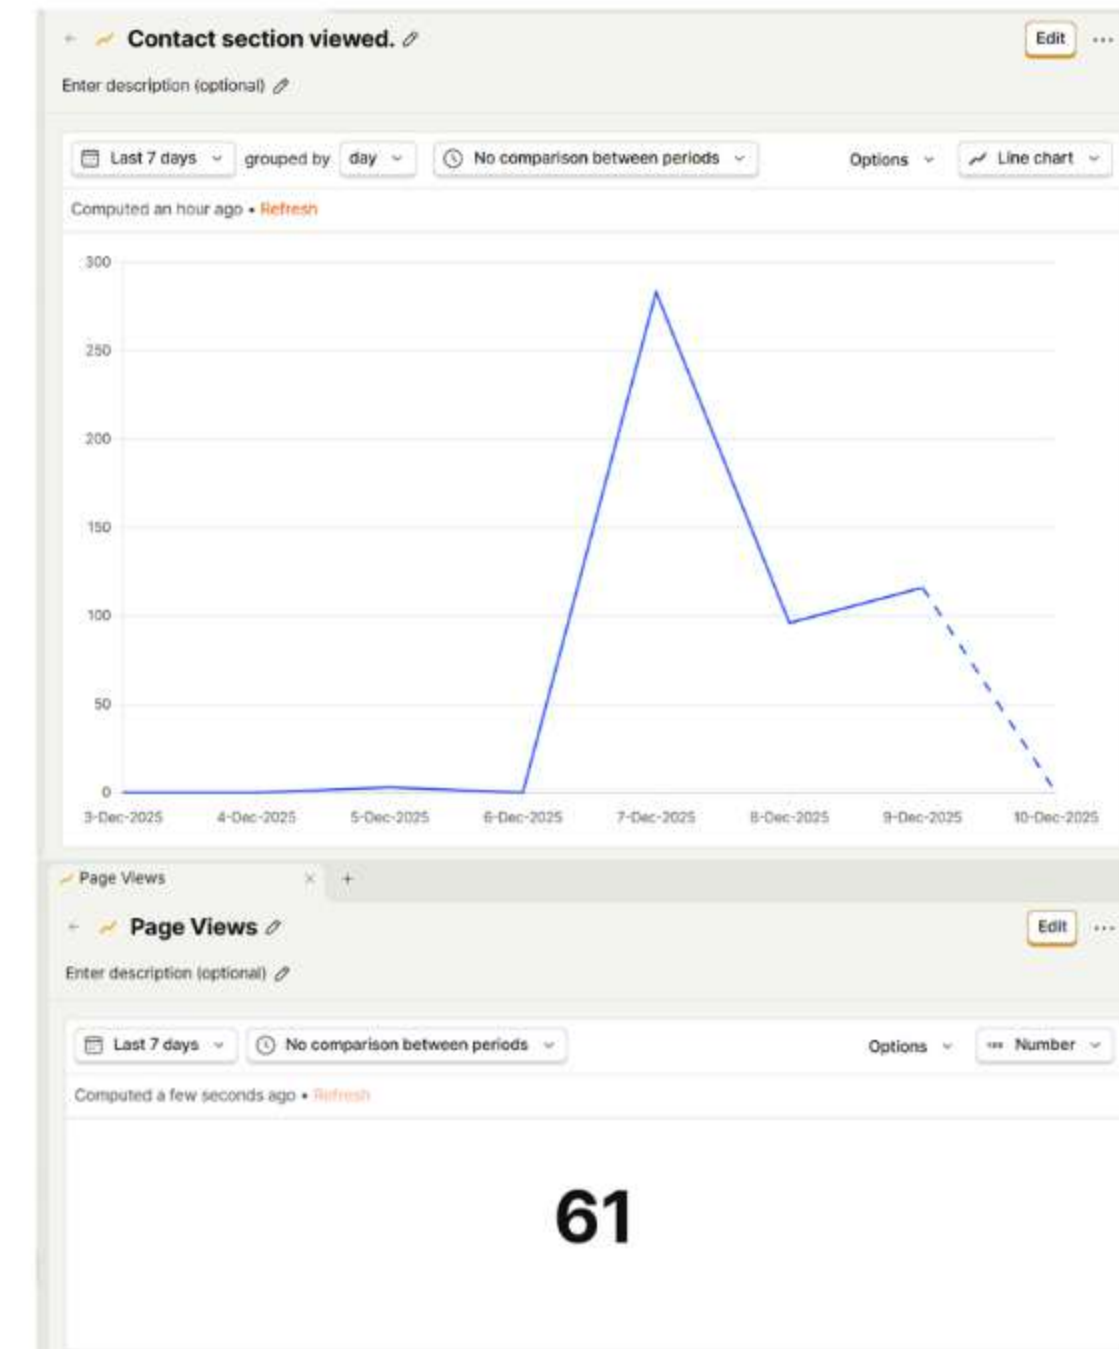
Contact section viewed.

Edit ...

Enter description (optional)

Last 7 days grouped by day No comparison between periods Options Line chart

Computed an hour ago • Refresh

300
250
200
150
100
50
0

3-Dec-2025 4-Dec-2025 5-Dec-2025 6-Dec-2025 7-Dec-2025 8-Dec-2025 9-Dec-2025 10-Dec-2025

Page Views × +

Page Views

Edit ...

Enter description (optional)

Last 7 days No comparison between periods Options Number

Computed a few seconds ago • Refresh

61